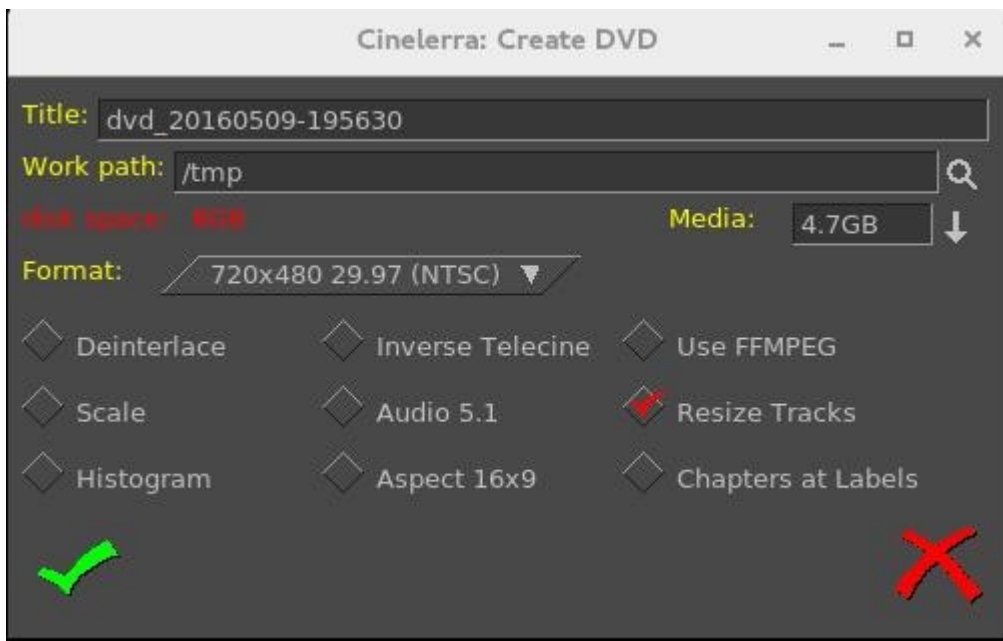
Cinelerra: Create DVD

Title: dvd_20160509-195630

Work path: /tmp

disk space: 8GB

Media: 4.7GB

Format: 720x480 29.97 (NTSC)

Deinterlace

Inverse Telecine

Use FFMPEG

Scale

Audio 5.1

Resize Tracks

Histogram

Aspect 16x9

Chapters at Labels